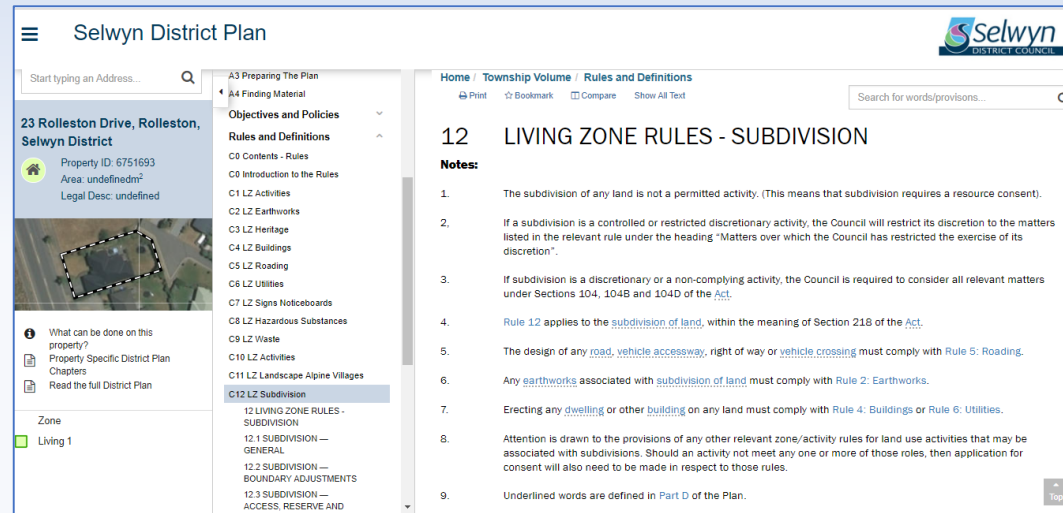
Selwyn District Plan

Selwyn DISTRICT COUNCIL

Start typing an Address...

23 Rolleston Drive, Rolleston, Selwyn District

Property ID: 6751693
Area: undefinedm$^2$
Legal Desc: undefined

What can be done on this property?
Property Specific District Plan Chapters
Read the full District Plan

Zone
Living 1

A3 Preparing The Plan
A4 Finding Material
Objectives and Policies
Rules and Definitions
C0 Contents - Rules
C0 Introduction to the Rules
C1 LZ Activities
C2 LZ Earthworks
C3 LZ Heritage
C4 LZ Buildings
C5 LZ Roading
C6 LZ Utilities
C7 LZ Signs Noticeboards
C8 LZ Hazardous Substances
C9 LZ Waste
C10 LZ Activities
C11 LZ Landscape Alpine Villages
C12 LZ Subdivision
12 LIVING ZONE RULES - SUBDIVISION
12.1 SUBDIVISION — GENERAL
12.2 SUBDIVISION — BOUNDARY ADJUSTMENTS
12.3 SUBDIVISION — ACCESS, RESERVE AND

Home / Township Volume / Rules and Definitions
Print Bookmark Compare Show All Text
Search for words/provisons...

12 LIVING ZONE RULES - SUBDIVISION

Notes:

1. The subdivision of any land is not a permitted activity. (This means that subdivision requires a resource consent).

2, If a subdivision is a controlled or restricted discretionary activity, the Council will restrict its discretion to the matters listed in the relevant rule under the heading "Matters over which the Council has restricted the exercise of its discretion".

3. If subdivision is a discretionary or a non-complying activity, the Council is required to consider all relevant matters under Sections 104, 104B and 104D of the Act.

4. Rule 12 applies to the subdivision of land, within the meaning of Section 218 of the Act.

5. The design of any road, vehicle accessway, right of way or vehicle crossing must comply with Rule 5: Roading.

6. Any earthworks associated with subdivision of land must comply with Rule 2: Earthworks.

7. Erecting any dwelling or other building on any land must comply with Rule 4: Buildings or Rule 6: Utilities.

8. Attention is drawn to the provisions of any other relevant zone/activity rules for land use activities that may be associated with subdivisions. Should an activity not meet any one or more of those roles, then application for consent will also need to be made in respect to those rules.

9. Underlined words are defined in Part D of the Plan.

Top